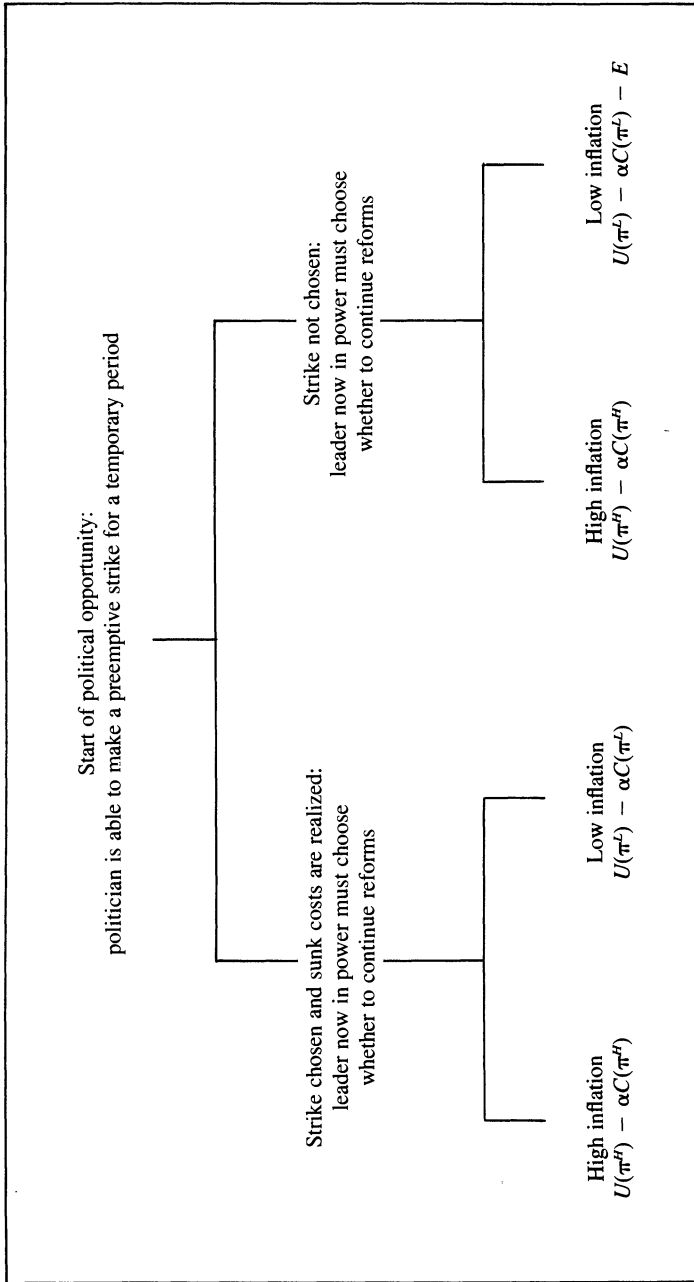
Start of political opportunity:
politician is able to make a preemptive strike for a temporary period

Strike chosen and sunk costs are realized:
leader now in power must choose
whether to continue reforms

High inflation
$U(\pi^H) - \alpha C(\pi^H)$

Low inflation
$U(\pi^L) - \alpha C(\pi^L)$

Strike not chosen:
leader now in power must choose
whether to continue reforms

High inflation
$U(\pi^H) - \alpha C(\pi^H)$

Low inflation
$U(\pi^L) - \alpha C(\pi^L) - E$